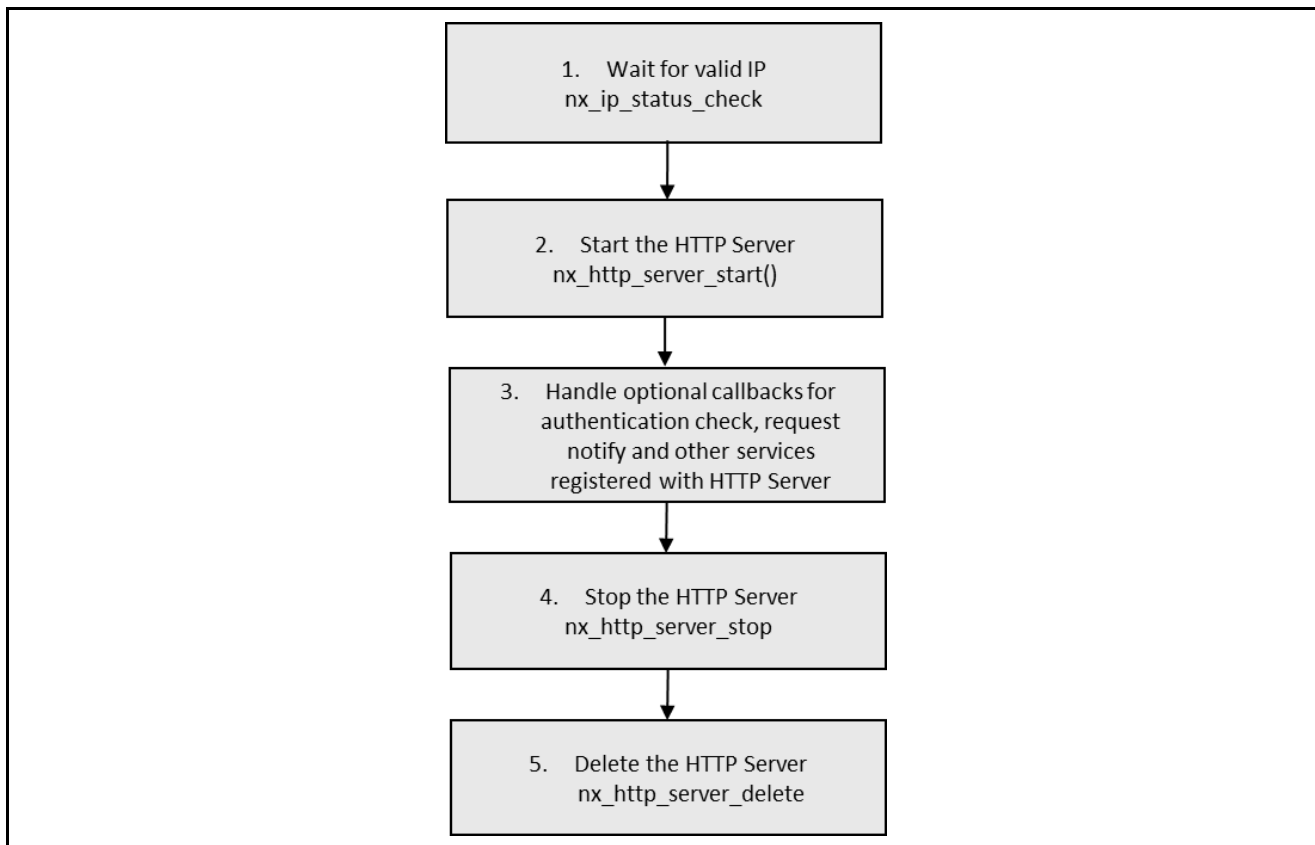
1. Wait for valid IP
nx_ip_status_check

2. Start the HTTP Server
nx_http_server_start()

3. Handle optional callbacks for authentication check, request notify and other services registered with HTTP Server

4. Stop the HTTP Server
nx_http_server_stop

5. Delete the HTTP Server
nx_http_server_delete